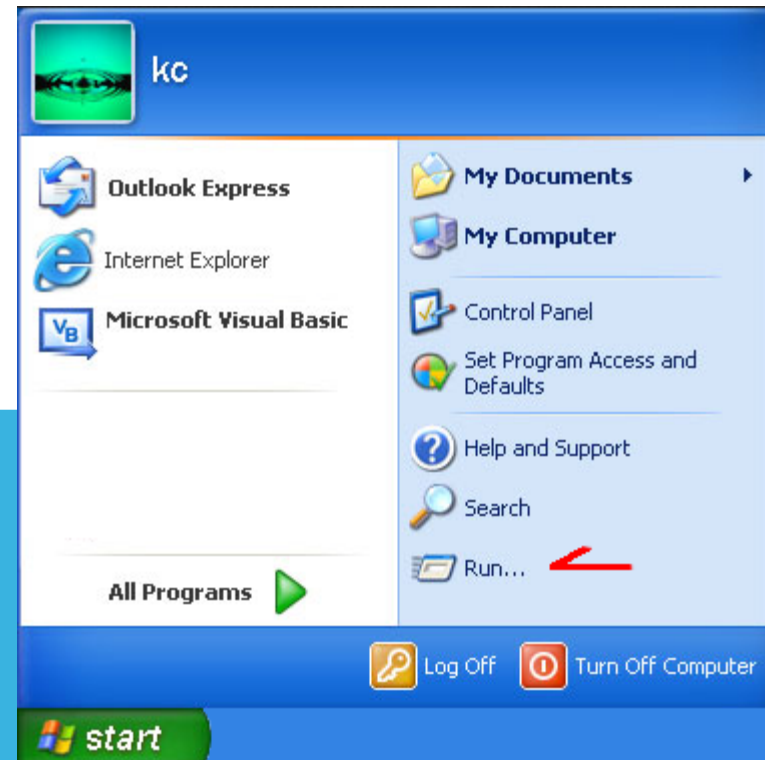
kc

Outlook Express

Internet Explorer

Microsoft Visual Basic

All Programs

My Documents

My Computer

Control Panel

Set Program Access and Defaults

Help and Support

Search

Run...

Log Off

Turn Off Computer

start